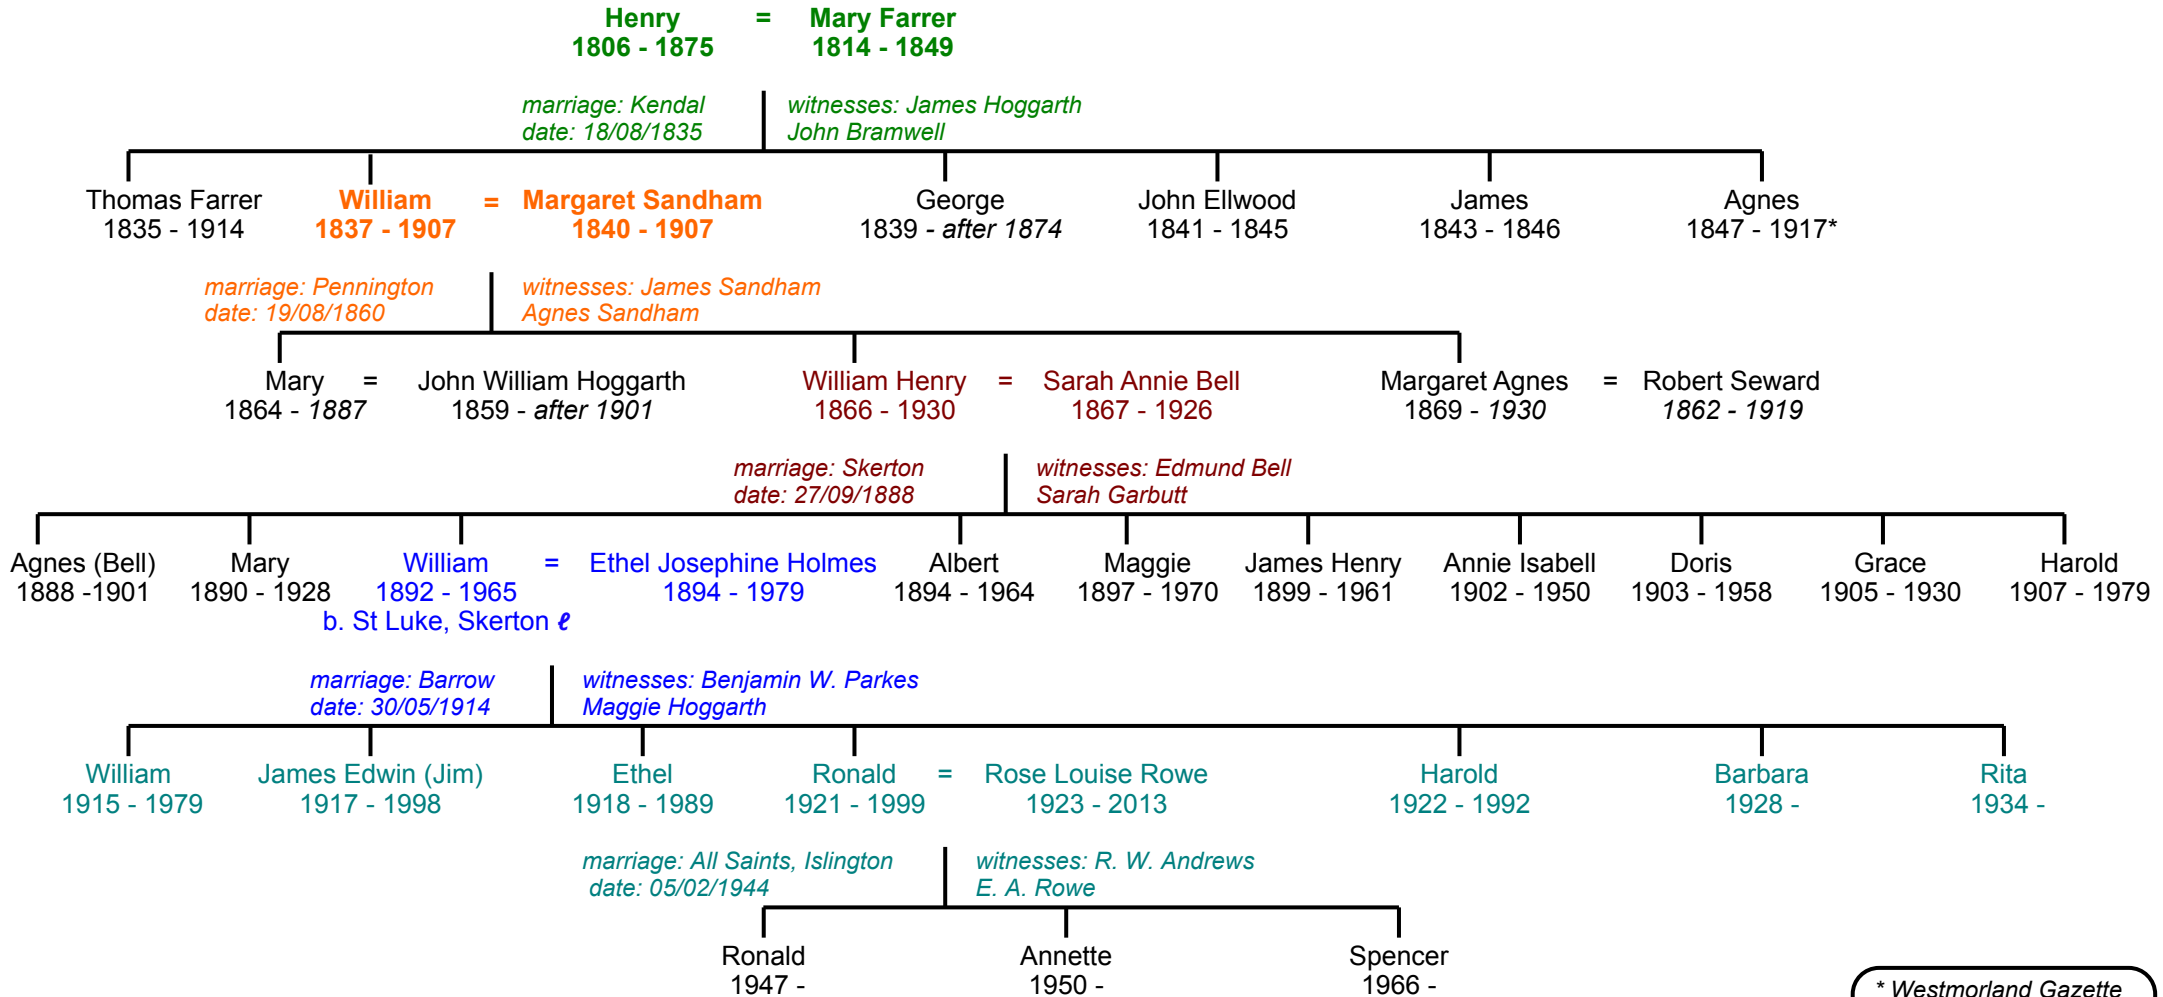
Henry = Mary Farrer
1806 - 1875 1814 - 1849

marriage: Kendal
date: 18/08/1835

witnesses: James Hoggarth
John Bramwell

Thomas Farrer
1835 - 1914

William = Margaret Sandham
1837 - 1907 1840 - 1907

George
1839 - after 1874

John Ellwood
1841 - 1845

James
1843 - 1846

Agnes
1847 - 1917*

marriage: Pennington
date: 19/08/1860

witnesses: James Sandham
Agnes Sandham

Mary = John William Hoggarth
1864 - 1887 1859 - after 1901

William Henry = Sarah Annie Bell
1866 - 1930 1867 - 1926

Margaret Agnes = Robert Seward
1869 - 1930 1862 - 1919

marriage: Skerton
date: 27/09/1888

witnesses: Edmund Bell
Sarah Garbutt

Agnes (Bell)
1888 -1901

Mary
1890 - 1928

William = Ethel Josephine Holmes
1892 - 1965 1894 - 1979
b. St Luke, Skerton ℓ

Albert
1894 - 1964

Maggie
1897 - 1970

James Henry
1899 - 1961

Annie Isabell
1902 - 1950

Doris
1903 - 1958

Grace
1905 - 1930

Harold
1907 - 1979

marriage: Barrow
date: 30/05/1914

witnesses: Benjamin W. Parkes
Maggie Hoggarth

William
1915 - 1979

James Edwin (Jim)
1917 - 1998

Ethel
1918 - 1989

Ronald = Rose Louise Rowe
1921 - 1999 1923 - 2013

Harold
1922 - 1992

Barbara
1928 -

Rita
1934 -

marriage: All Saints, Islington
date: 05/02/1944

witnesses: R. W. Andrews
E. A. Rowe

Ronald
1947 -

Annette
1950 -

Spencer
1966 -

* Westmorland Gazette